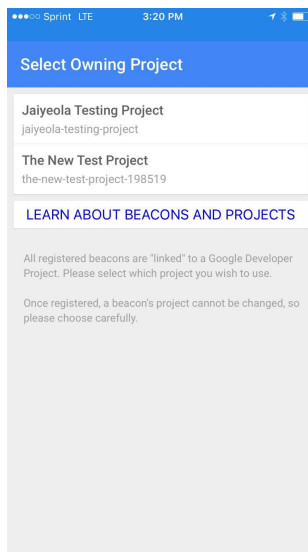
●●●○○ Sprint LTE 3:20 PM

Select Owning Project

Jaiyeola Testing Project
jaiyeola-testing-project

The New Test Project
the-new-test-project-198519

LEARN ABOUT BEACONS AND PROJECTS

All registered beacons are "linked" to a Google Developer Project. Please select which project you wish to use.

Once registered, a beacon's project cannot be changed, so please choose carefully.